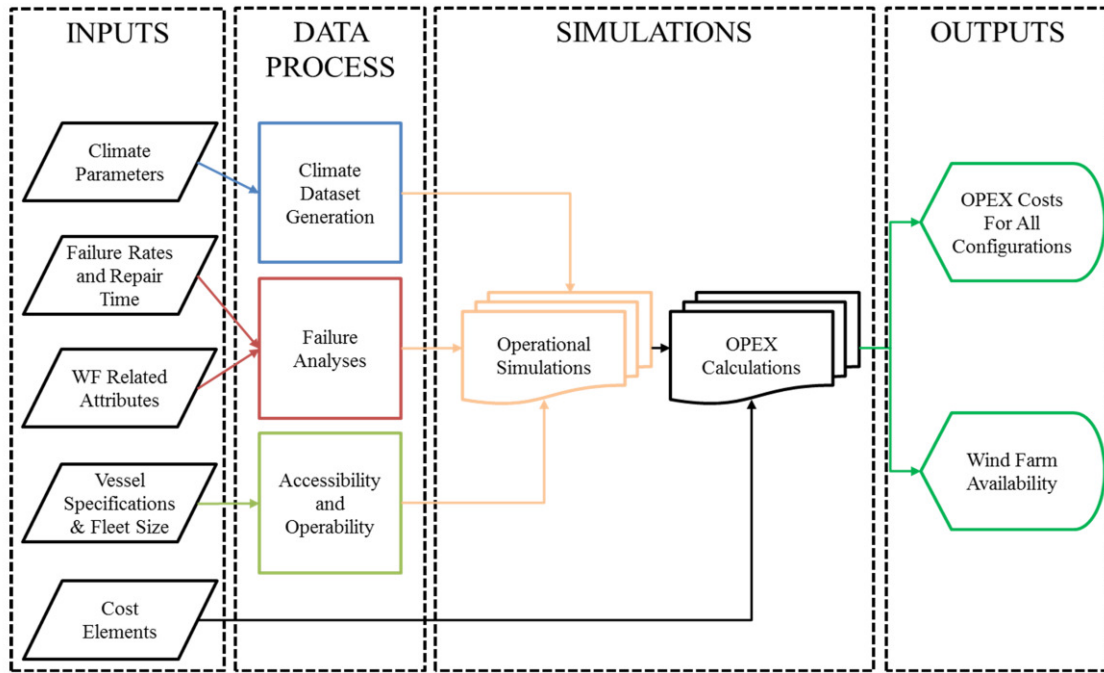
INPUTS

DATA PROCESS

SIMULATIONS

OUTPUTS

Climate Parameters

Failure Rates and Repair Time

WF Related Attributes

Vessel Specifications & Fleet Size

Cost Elements

Climate Dataset Generation

Failure Analyses

Accessibility and Operability

Operational Simulations

OPEX Calculations

OPEX Costs For All Configurations

Wind Farm Availability